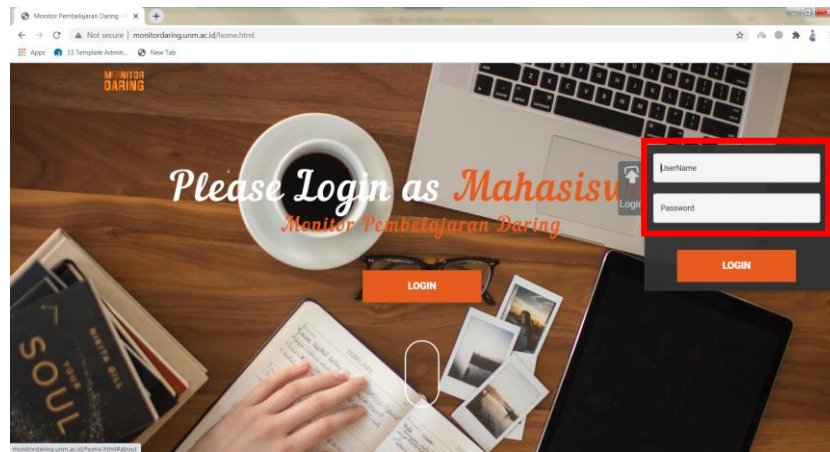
Monitor Pembelajaran Daring - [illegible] ×
Not secure | monitordaring.unm.ac.id/home.html
Apps
J3 Template Admin...
New Tab

MONITOR DARING

Please Login as Mahasisw

Monitor Pembelajaran Daring

LOGIN

Logi

UserName
Password
LOGIN

SOUL

monitordaring.unm.ac.id/home.html#about